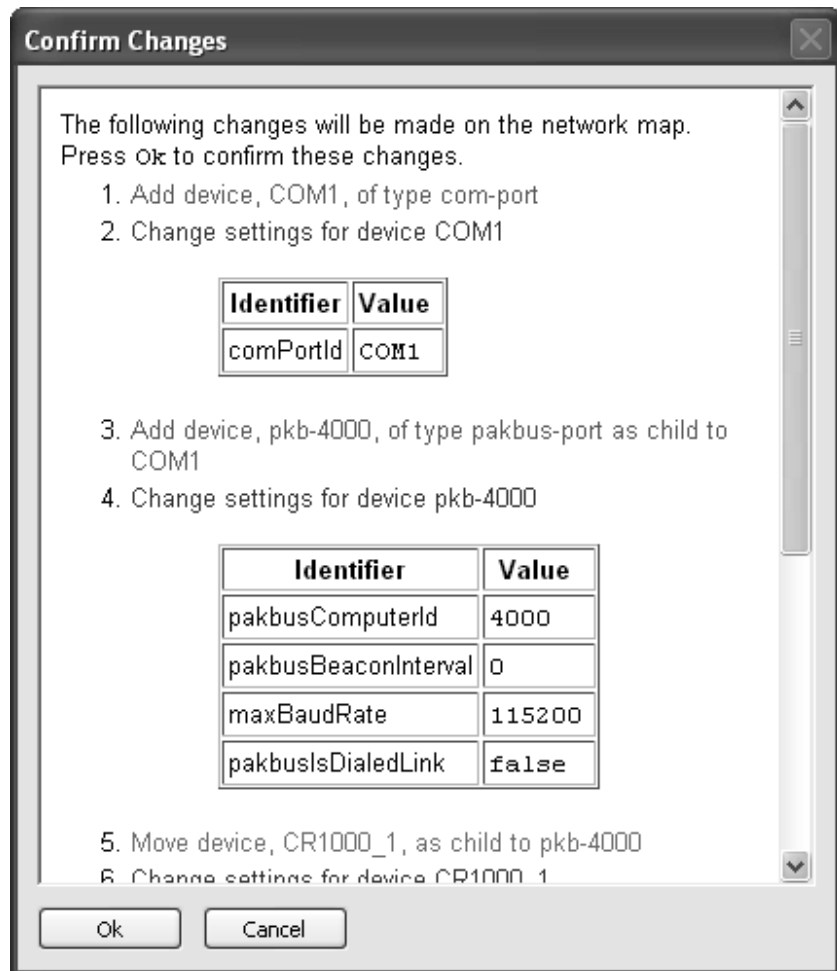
Confirm Changes

The following changes will be made on the network map. Press Ok to confirm these changes.

1. Add device, COM1, of type com-port
2. Change settings for device COM1

| Identifier | Value |
|---|---|
| comPortId | COM1 |

3. Add device, pkb-4000, of type pakbus-port as child to COM1
4. Change settings for device pkb-4000

| Identifier | Value |
|---|---|
| pakbusComputerId | 4000 |
| pakbusBeaconInterval | 0 |
| maxBaudRate | 115200 |
| pakbusIsDialedLink | false |

5. Move device, CR1000_1, as child to pkb-4000
6. Change settings for device CR1000_1

Ok Cancel